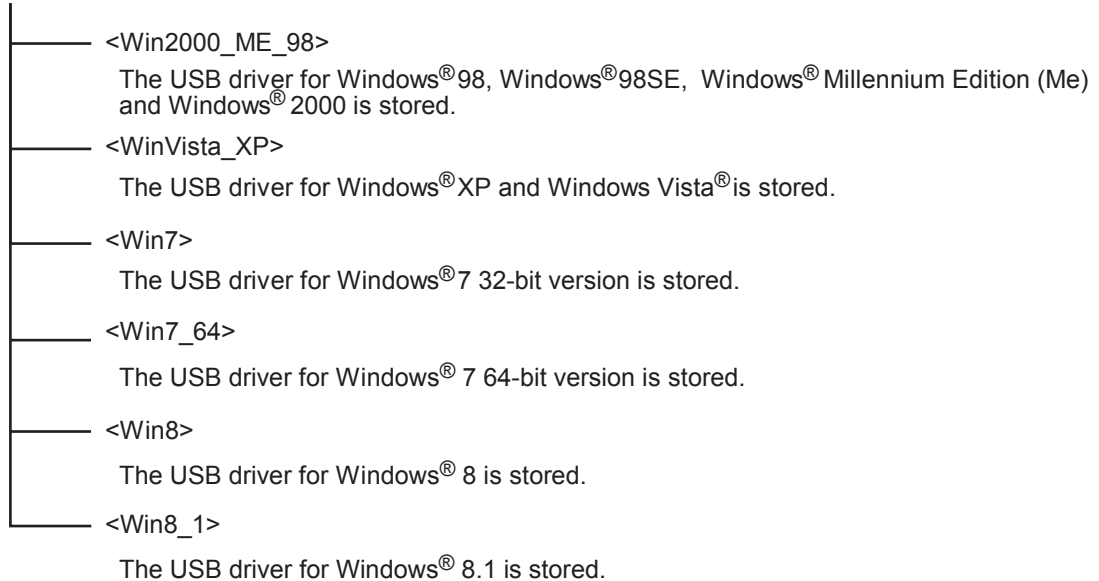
<Win2000_ME_98>

The USB driver for Windows®98, Windows®98SE, Windows® Millennium Edition (Me) and Windows® 2000 is stored.

<WinVista_XP>

The USB driver for Windows®XP and Windows Vista®is stored.

<Win7>

The USB driver for Windows®7 32-bit version is stored.

<Win7_64>

The USB driver for Windows® 7 64-bit version is stored.

<Win8>

The USB driver for Windows® 8 is stored.

<Win8_1>

The USB driver for Windows® 8.1 is stored.